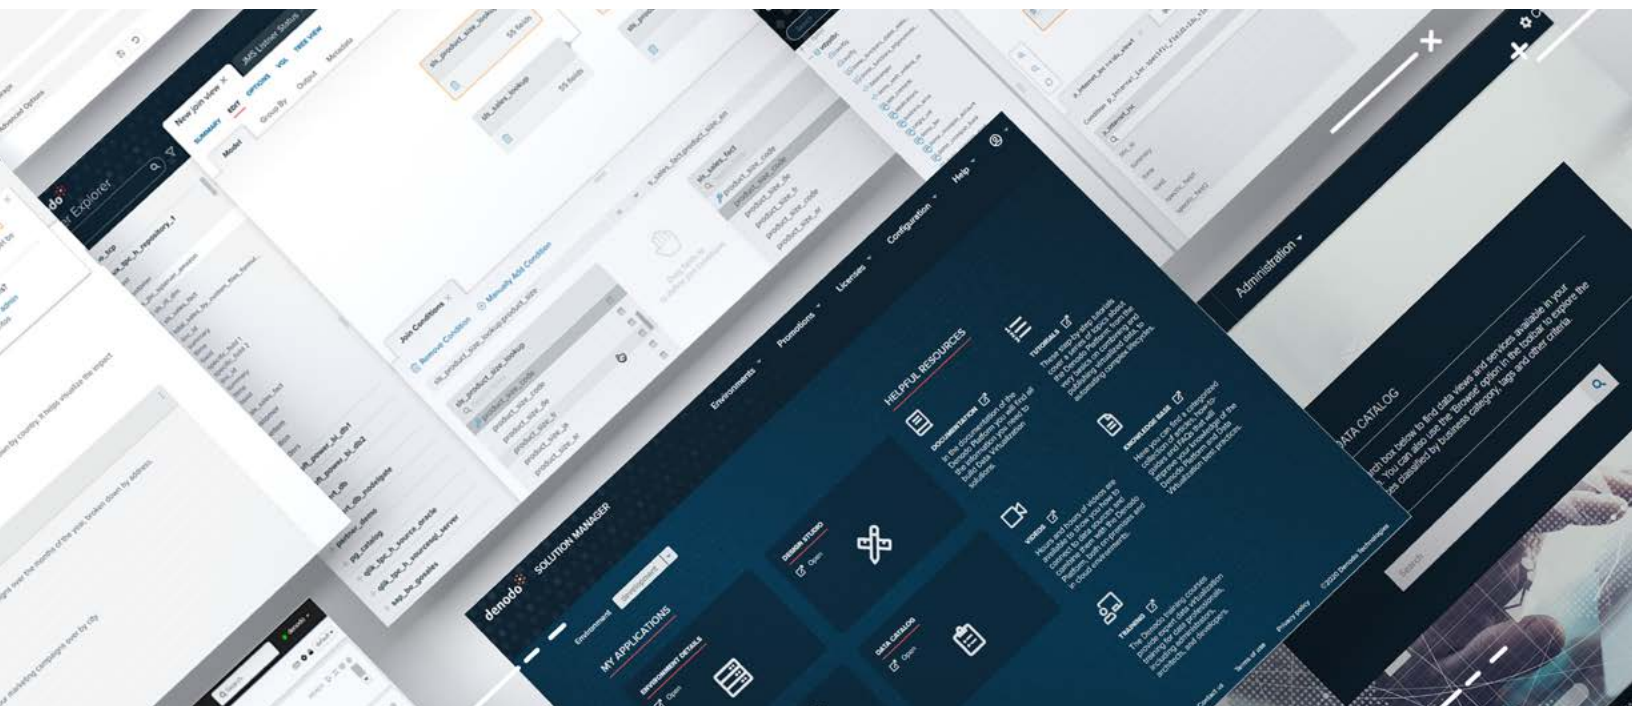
denodo SOLUTION MANAGER

Environment

MY APPLICATIONS

ENVIRONMENT DETAILS

Open

DESIGN STUDIO

Open

DATA CATALOG

Open

Environments

Promotions

Licenses

Configuration

Help

HELPFUL RESOURCES

DOCUMENTATION

In the documentation of the Denodo Platform you will find all the information you need to build Data Virtualization solutions.

TUTORIALS

These step-by-step tutorials cover a series of topics about the Denodo Platform from the very basics of combining and publishing virtualized data, to automating complex lifecycles.

VIDEOS

Hours and hours of videos are available to show you how to connect to data sources and combine them with the Denodo Platform, both on-premises and in cloud environments.

KNOWLEDGE BASE

Here you can find a categorized collection of articles, how-to guides and FAQs that will improve your knowledge of the Denodo Platform and Data Virtualization best practices.

TRAINING

The Denodo training courses provide expert data virtualization training for data professionals, including administrators, architects, and developers.

Contact us

Terms of use

Privacy policy

©2020 Denodo Technologies

Join Conditions

Remove Condition

Manually Add Condition

New join view

SUMMARY

EDIT

OPTIONS

VQL

TREE VIEW

Model

Group By

Output

Metadata

JMS Listener Status

Server Explorer

Administration

DATA CATALOG

Search

Advanced Options

Search